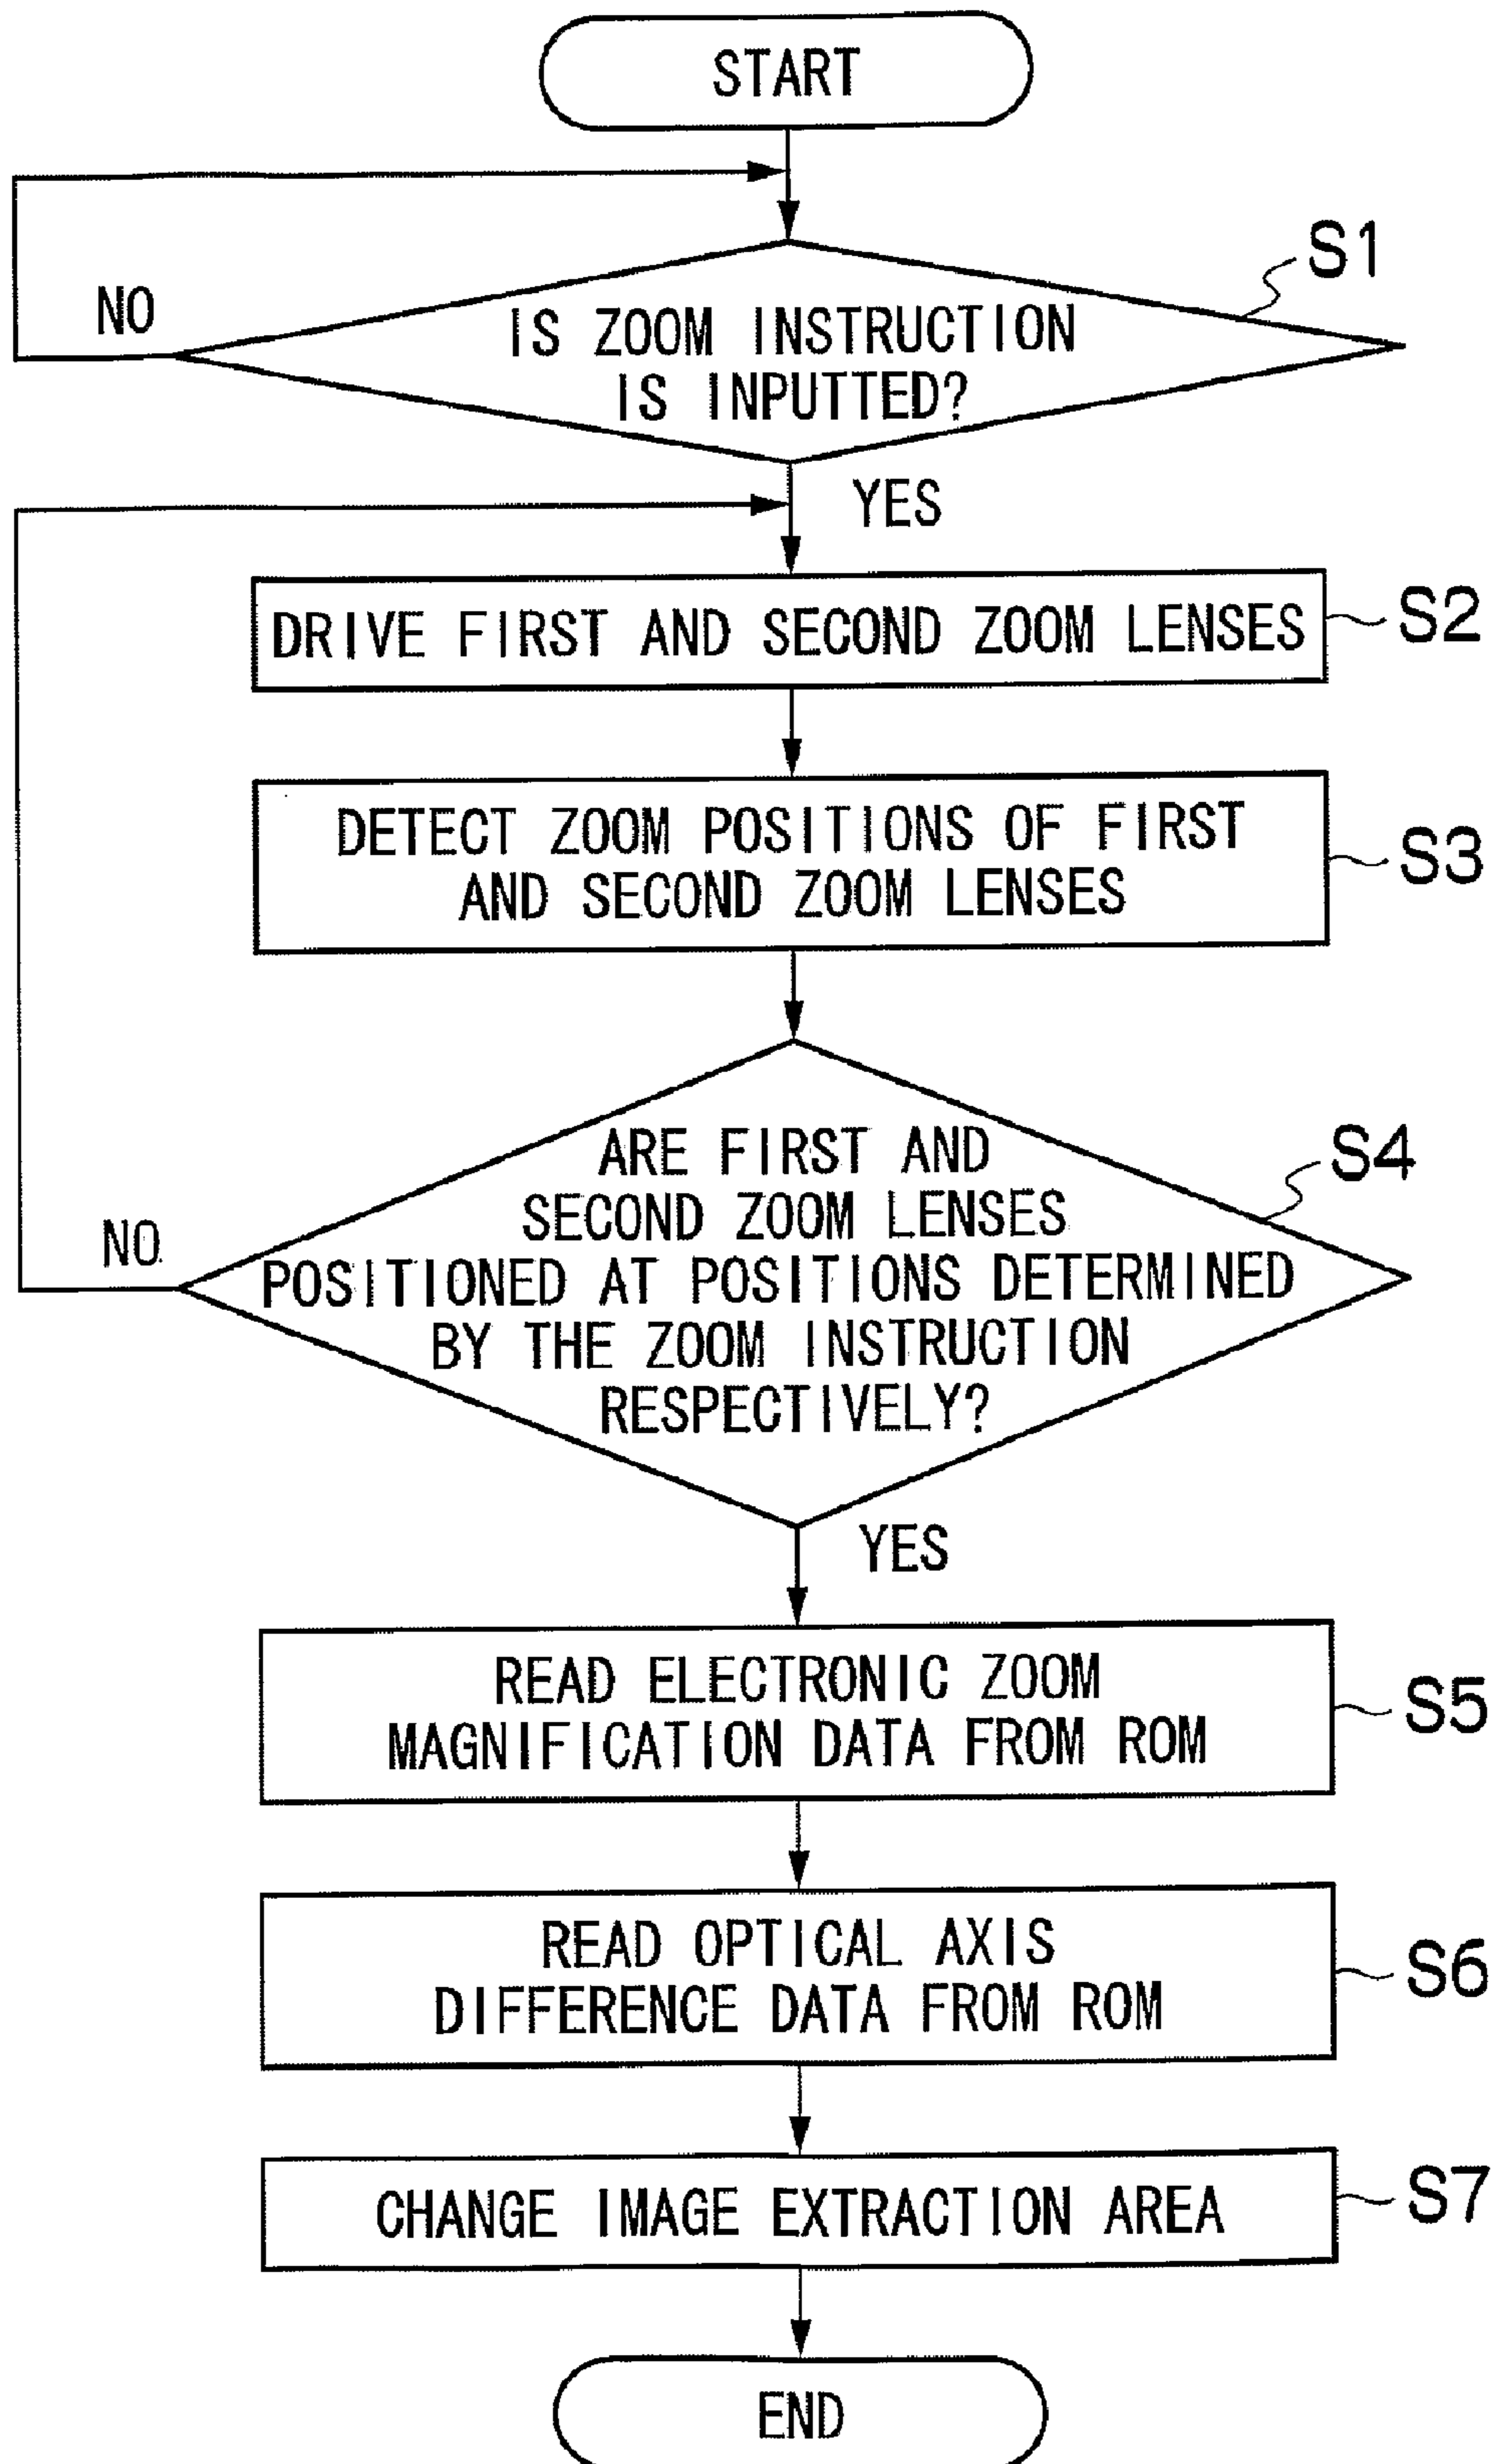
START

S1

NO

IS ZOOM INSTRUCTION IS INPUTTED?

YES

DRIVE FIRST AND SECOND ZOOM LENSES

S2

DETECT ZOOM POSITIONS OF FIRST AND SECOND ZOOM LENSES

S3

S4

NO

ARE FIRST AND SECOND ZOOM LENSES POSITIONED AT POSITIONS DETERMINED BY THE ZOOM INSTRUCTION RESPECTIVELY?

YES

READ ELECTRONIC ZOOM MAGNIFICATION DATA FROM ROM

S5

READ OPTICAL AXIS DIFFERENCE DATA FROM ROM

S6

CHANGE IMAGE EXTRACTION AREA

S7

END